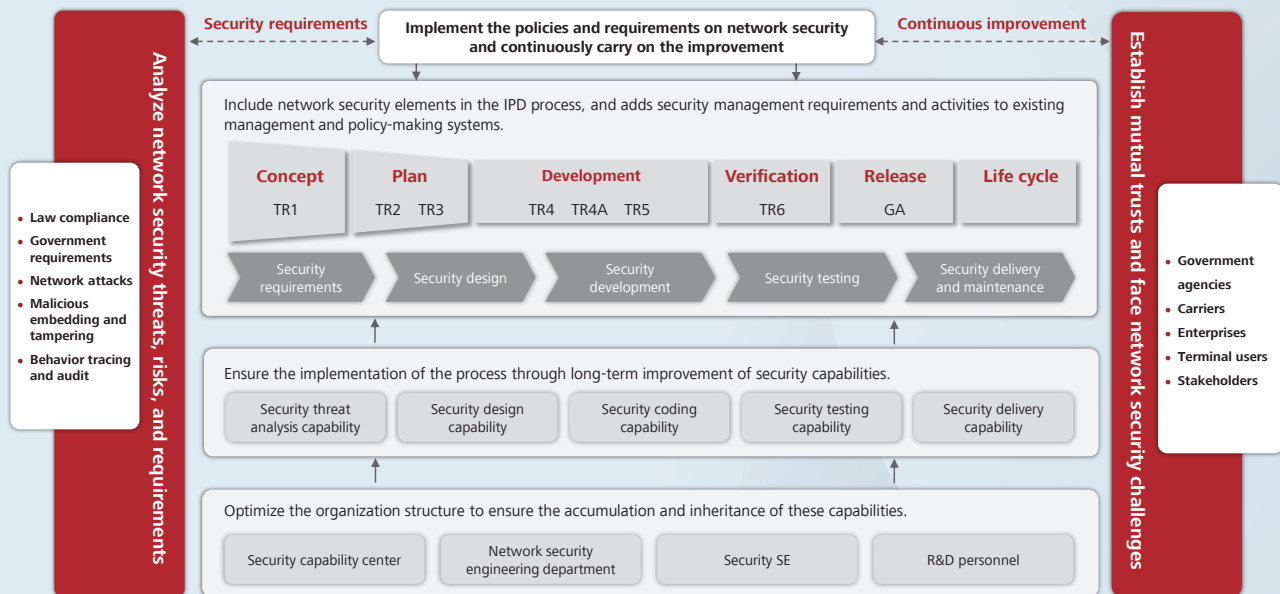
Security requirements

Implement the policies and requirements on network security and continuously carry on the improvement

Continuous improvement

Analyze network security threats, risks, and requirements

• Law compliance
• Government requirements
• Network attacks
• Malicious embedding and tampering
• Behavior tracing and audit

Include network security elements in the IPD process, and adds security management requirements and activities to existing management and policy-making systems.

| Concept | Plan | Development | Verification | Release | Life cycle |
|---|---|---|---|---|---|
| TR1 | TR2 TR3 | TR4 TR4A TR5 | TR6 | GA | |

Security requirements
Security design
Security development
Security testing
Security delivery and maintenance

Ensure the implementation of the process through long-term improvement of security capabilities.

Security threat analysis capability
Security design capability
Security coding capability
Security testing capability
Security delivery capability

Optimize the organization structure to ensure the accumulation and inheritance of these capabilities.

Security capability center
Network security engineering department
Security SE
R&D personnel

Establish mutual trusts and face network security challenges

• Government agencies
• Carriers
• Enterprises
• Terminal users
• Stakeholders